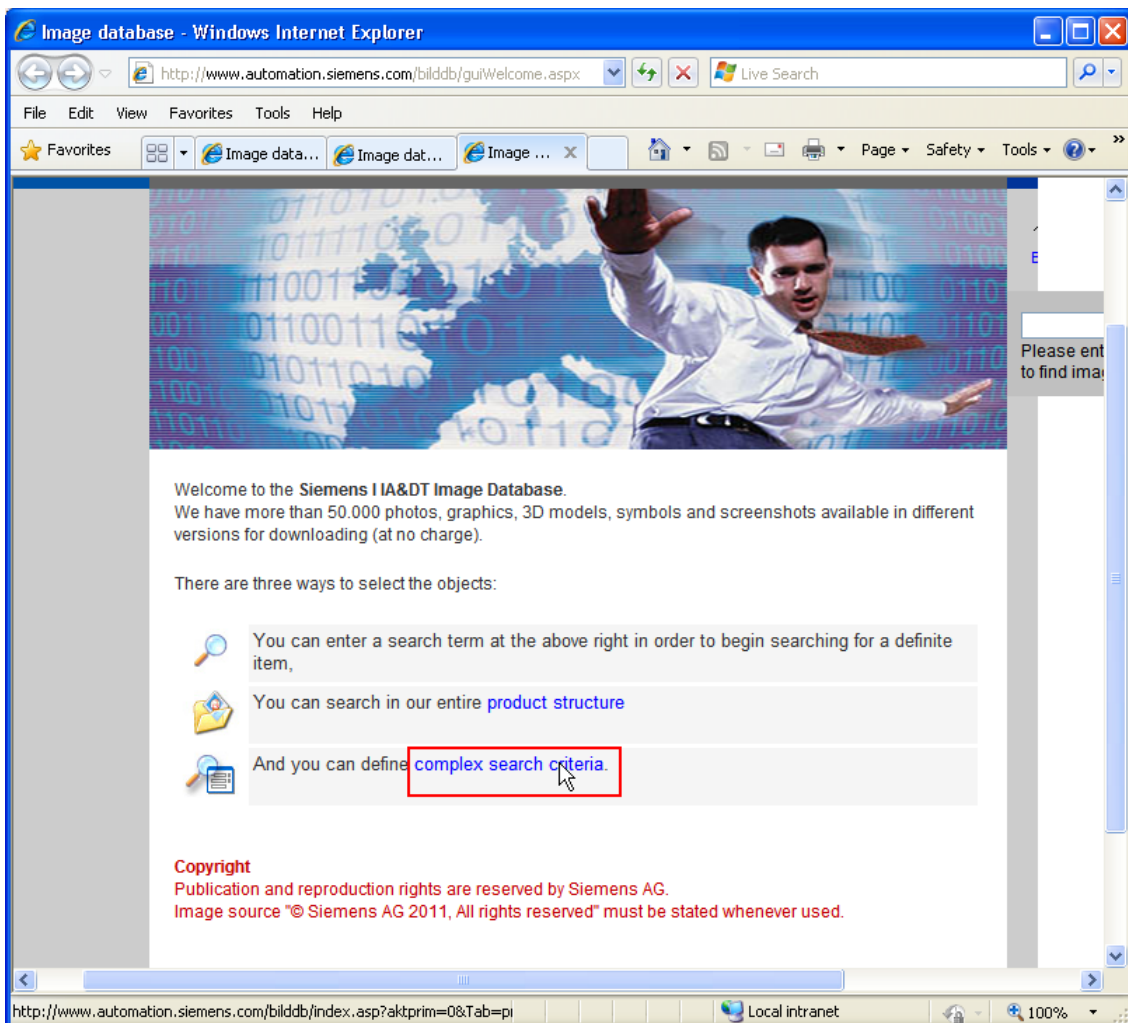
Image database - Windows Internet Explorer

http://www.automation.siemens.com/bilddb/guiWelcome.aspx

Live Search

File Edit View Favorites Tools Help

Favorites

Image data...

Image dat...

Image ...

Page ▾ Safety ▾ Tools ▾

Please ent
to find imag

Welcome to the **Siemens I IA&DT Image Database**.
We have more than 50.000 photos, graphics, 3D models, symbols and screenshots available in different versions for downloading (at no charge).

There are three ways to select the objects:

You can enter a search term at the above right in order to begin searching for a definite item,

You can search in our entire product structure

And you can define complex search criteria.

**Copyright**
Publication and reproduction rights are reserved by Siemens AG.
Image source "© Siemens AG 2011, All rights reserved" must be stated whenever used.

http://www.automation.siemens.com/bilddb/index.asp?aktprim=0&Tab=p

Local intranet

100%